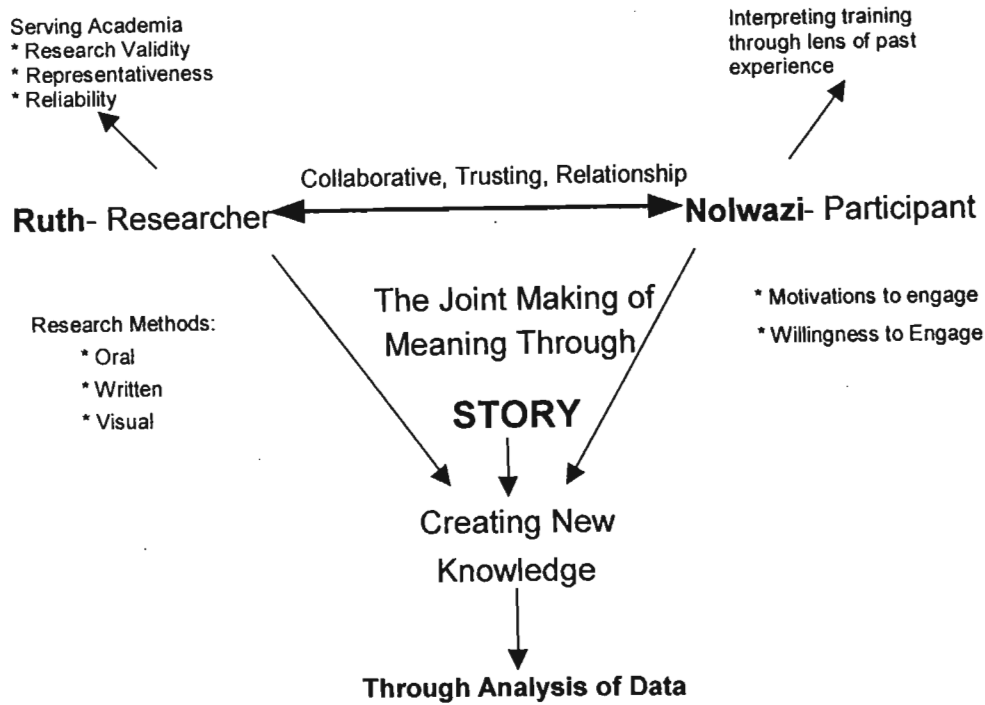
Serving Academia
* Research Validity
* Representativeness
* Reliability

Interpreting training through lens of past experience

Collaborative, Trusting, Relationship

Ruth- Researcher

Nolwazi- Participant

The Joint Making of Meaning Through

Research Methods:
* Oral
* Written
* Visual

* Motivations to engage
* Willingness to Engage

STORY

Creating New Knowledge

Through Analysis of Data